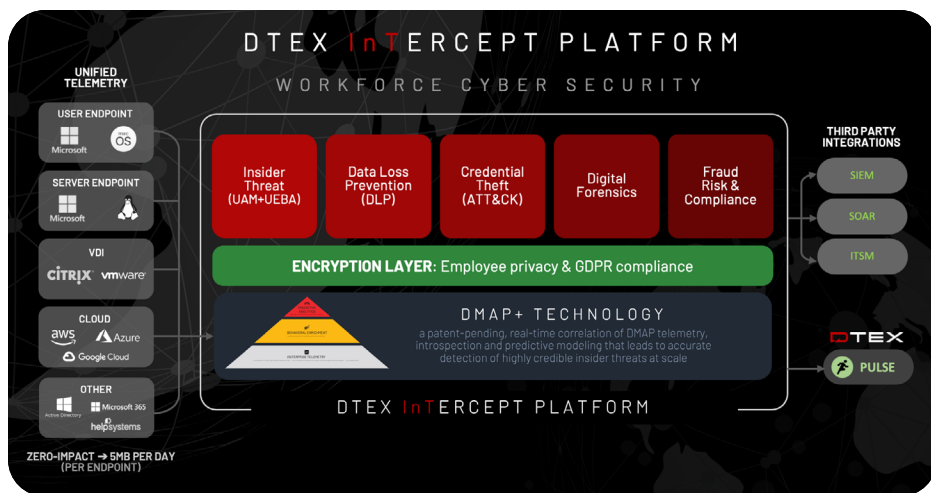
DTEX InTERCEPT PLATFORM

WORKFORCE CYBER SECURITY

UNIFIED TELEMETRY

USER ENDPOINT

Microsoft

OS

SERVER ENDPOINT

Microsoft

VDI

CITRIX vmware

CLOUD

aws Azure

Google Cloud

OTHER

Active Directory Microsoft 365

helpsystems

ZERO-IMPACT → 5MB PER DAY (PER ENDPOINT)

Insider Threat (UAM+UEBA)

Data Loss Prevention (DLP)

Credential Theft (ATT&CK)

Digital Forensics

Fraud Risk & Compliance

ENCRYPTION LAYER: Employee privacy & GDPR compliance

DMAP+ TECHNOLOGY

a patent-pending, real-time correlation of DMAP telemetry, introspection and predictive modeling that leads to accurate detection of highly credible insider threats at scale

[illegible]

BEHAVIORAL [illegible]

ENTERPRISE TELEMETRY

DTEX InTERCEPT PLATFORM

THIRD PARTY INTEGRATIONS

SIEM

SOAR

ITSM

DTEX

PULSE